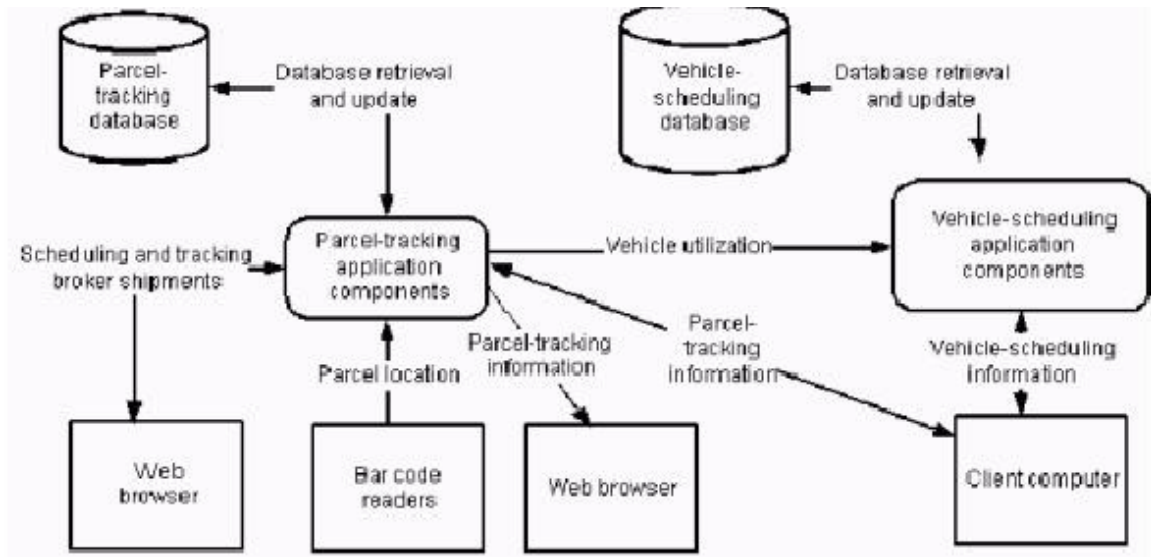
Parcel-tracking database

Database retrieval and update

Vehicle-scheduling database

Database retrieval and update

Scheduling and tracking broker shipments

Parcel-tracking application components

Vehicle utilization

Vehicle-scheduling application components

Parcel-tracking information

Parcel-tracking information

Vehicle-scheduling information

Parcel location

Web browser

Bar code readers

Web browser

Client computer